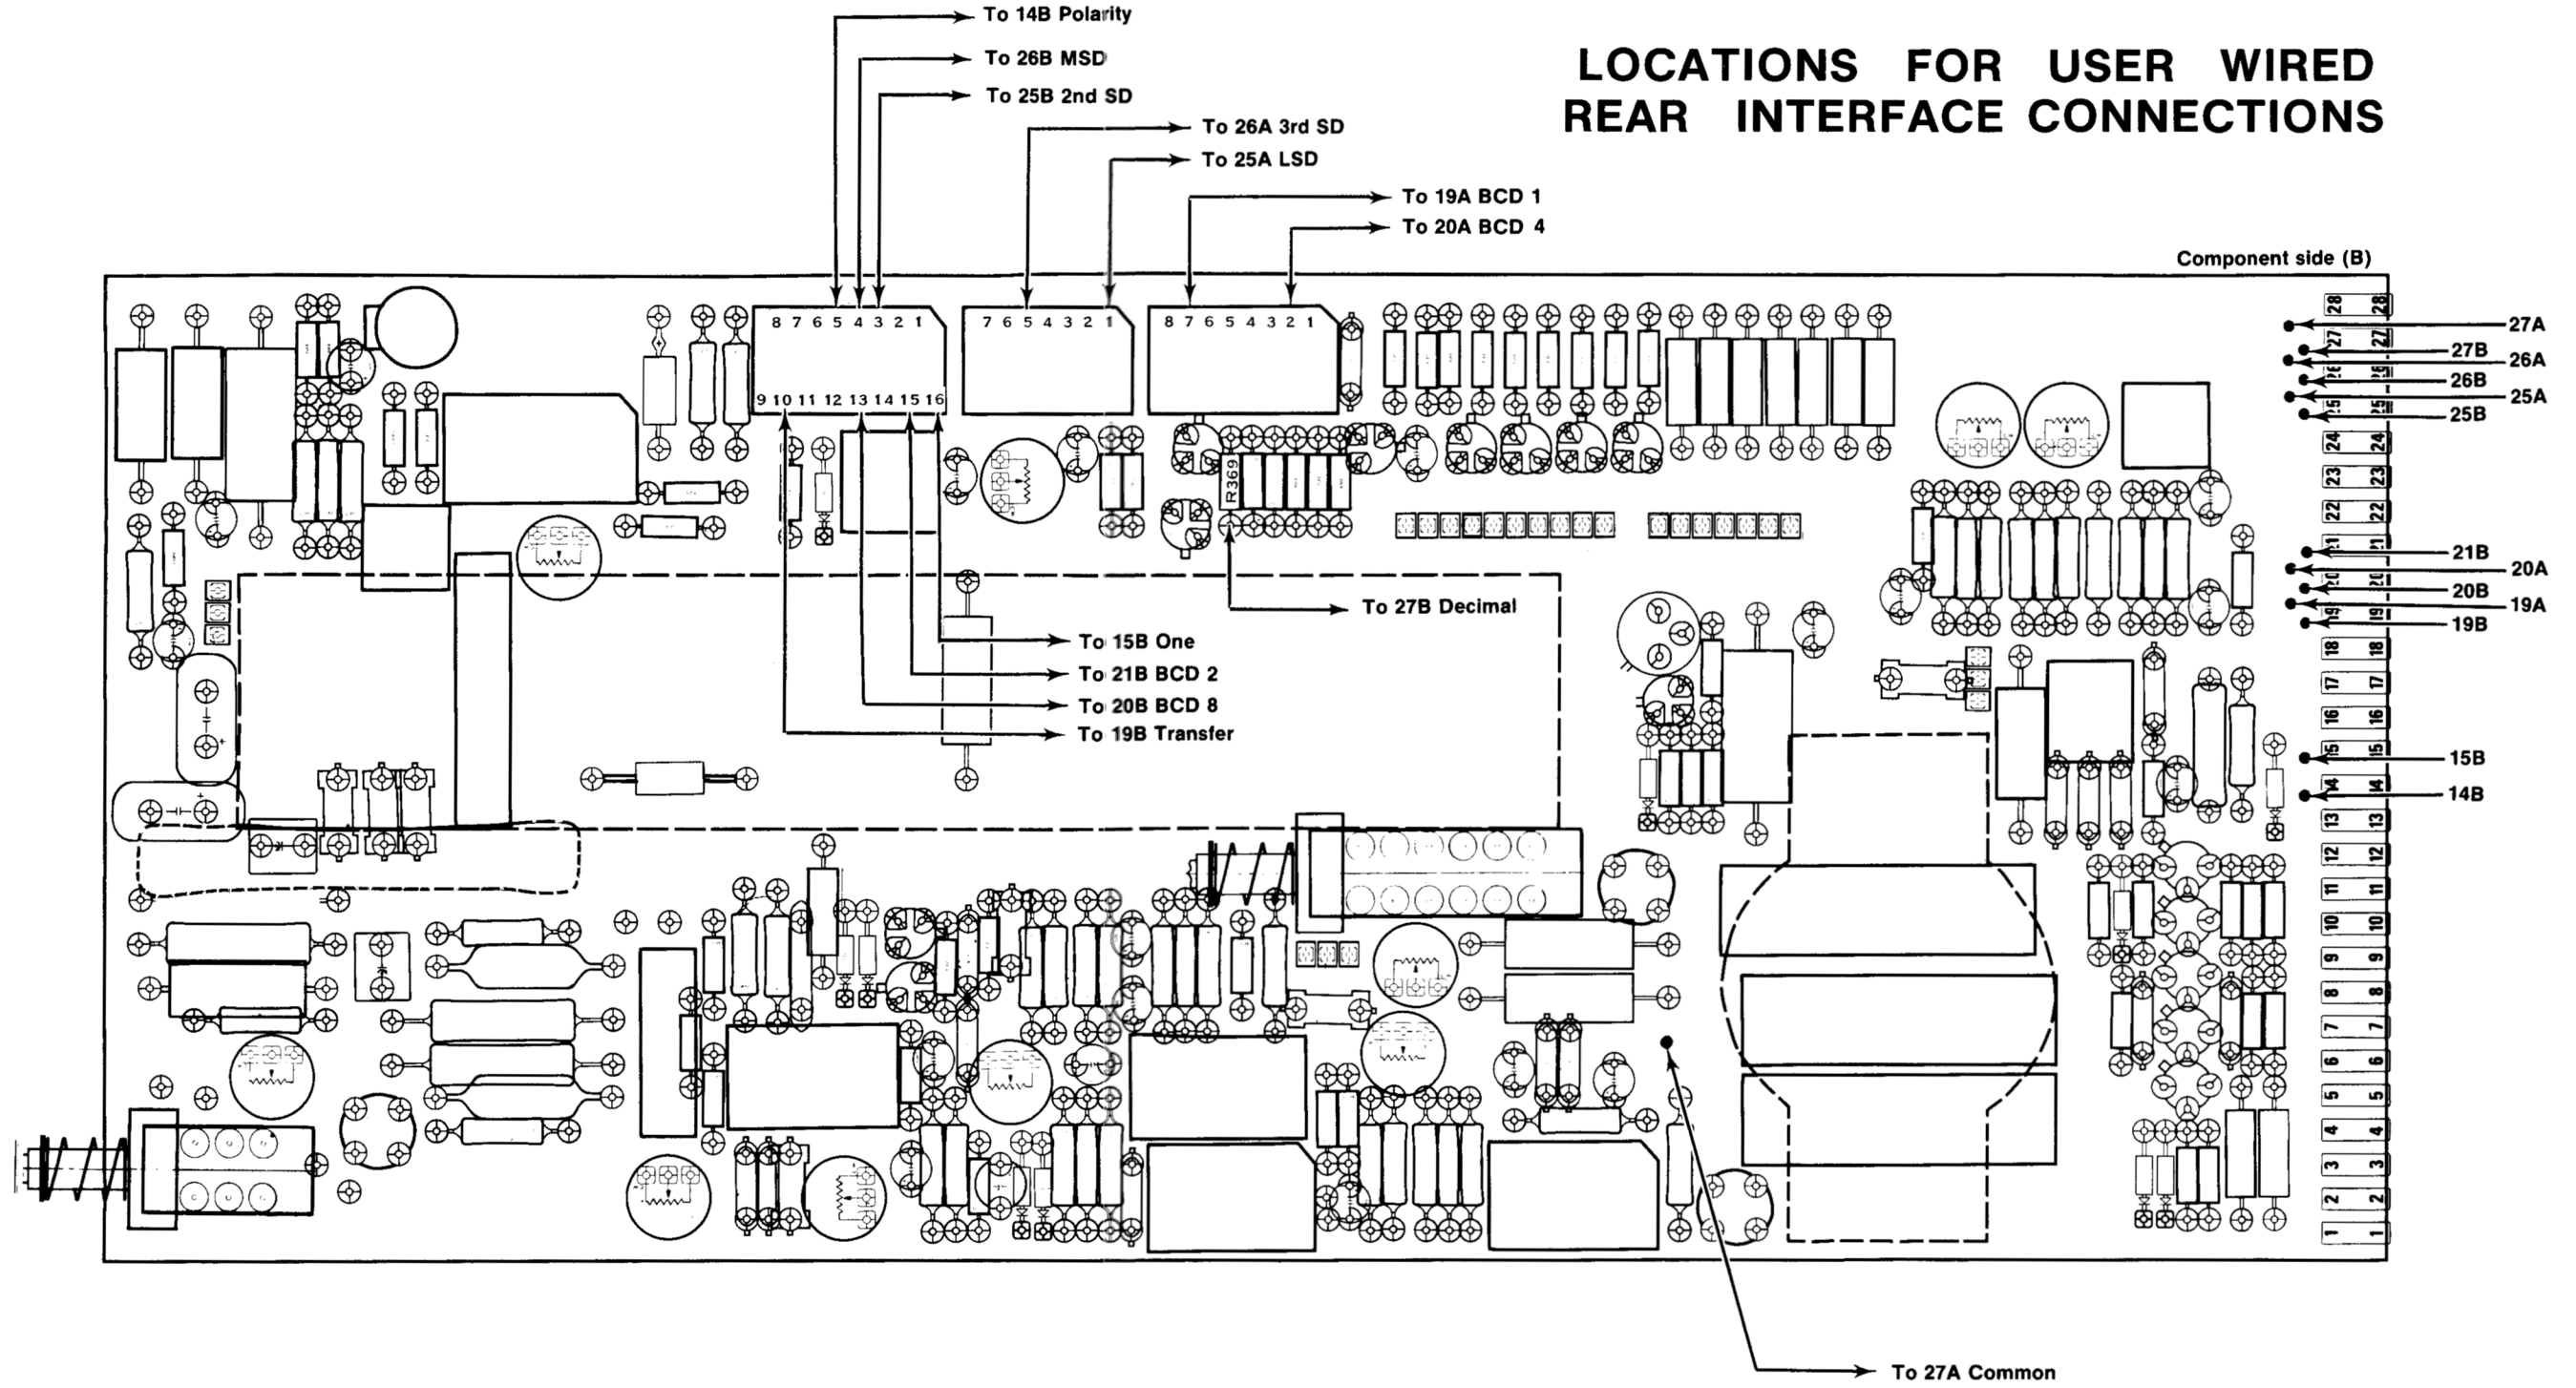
LOCATIONS FOR USER WIRED REAR INTERFACE CONNECTIONS

To 14B Polarity
To 26B MSD
To 25B 2nd SD
To 26A 3rd SD
To 25A LSD
To 19A BCD 1
To 20A BCD 4

Component side (B)

8 7 6 5 4 3 2 1
9 10 11 12 13 14 15 16
7 6 5 4 3 2 1
8 7 6 5 4 3 2 1

R369

To 27B Decimal
To 15B One
To 21B BCD 2
To 20B BCD 8
To 19B Transfer

27A
27B
26A
26B
25A
25B
21B
20A
20B
19A
19B
15B
14B

28 27 26 25 24 23 22 21 20 19 18 17 16 15 14 13 12 11 10 9 8 7 6 5 4 3 2 1

To 27A Common